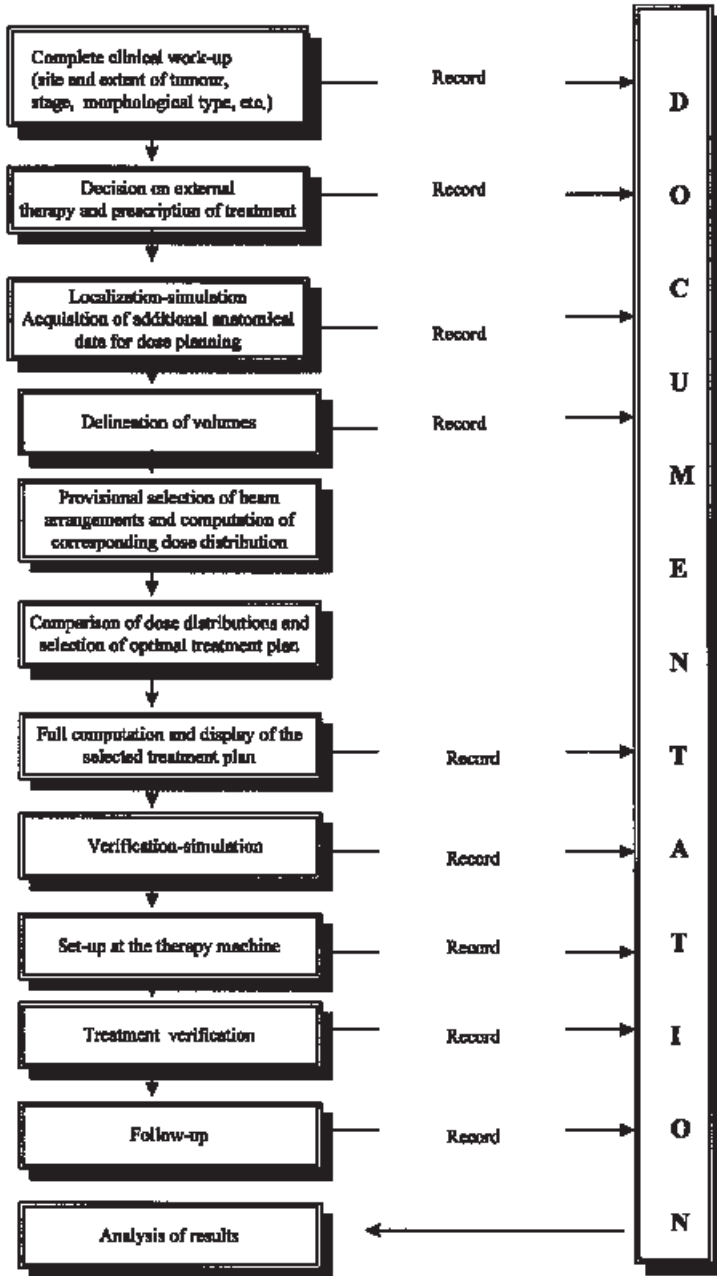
Complete clinical work-up (site and extent of tumour, stage, morphological type, etc.)

Record

Decision on external therapy and prescription of treatment

Record

Localization-simulation Acquisition of additional anatomical data for dose planning

Record

Delineation of volumes

Record

Provisional selection of beam arrangements and computation of corresponding dose distribution

Comparison of dose distributions and selection of optimal treatment plan

Full computation and display of the selected treatment plan

Record

Verification-simulation

Record

Set-up at the therapy machine

Record

Treatment verification

Record

Follow-up

Record

Analysis of results

D O C U M E N T A T I O N